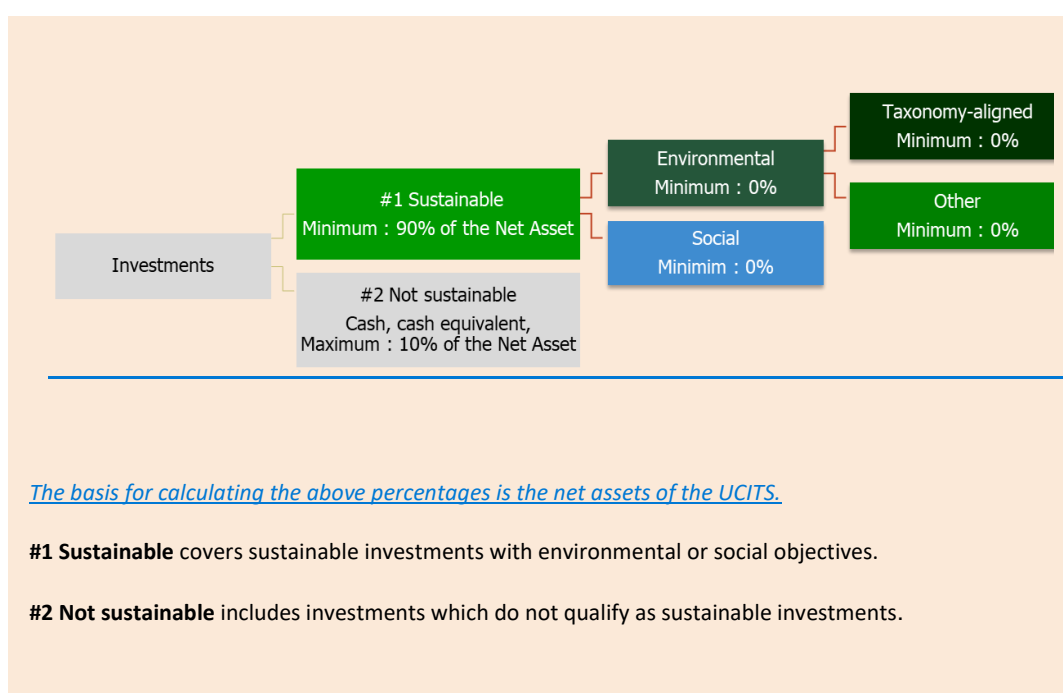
Investments

#1 Sustainable
Minimum : 90% of the Net Asset

#2 Not sustainable
Cash, cash equivalent,
Maximum : 10% of the Net Asset

Environmental
Minimum : 0%

Social
Minimim : 0%

Taxonomy-aligned
Minimum : 0%

Other
Minimum : 0%

The basis for calculating the above percentages is the net assets of the UCITS.

**#1 Sustainable** covers sustainable investments with environmental or social objectives.

**#2 Not sustainable** includes investments which do not qualify as sustainable investments.